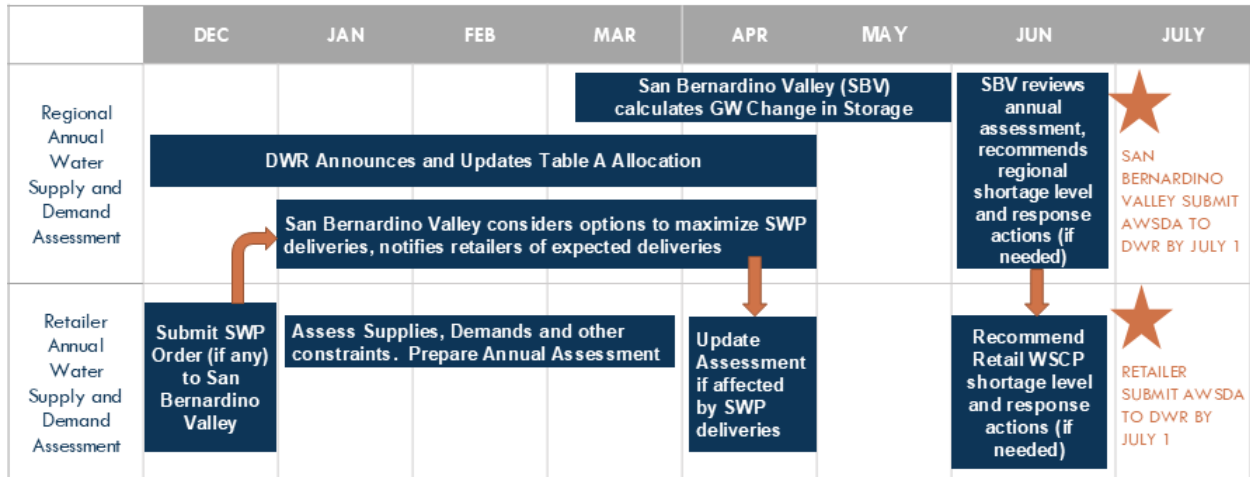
| | DEC | JAN | FEB | MAR | APR | MAY | JUN | JULY |
|---|---|---|---|---|---|---|---|---|

Regional Annual Water Supply and Demand Assessment

San Bernardino Valley (SBV) calculates GW Change in Storage

SBV reviews annual assessment, recommends regional shortage level and response actions (if needed)

SAN BERNARDINO VALLEY SUBMIT AWSDA TO DWR BY JULY 1

DWR Announces and Updates Table A Allocation

San Bernardino Valley considers options to maximize SWP deliveries, notifies retailers of expected deliveries

Retailer Annual Water Supply and Demand Assessment

Submit SWP Order (if any) to San Bernardino Valley

Assess Supplies, Demands and other constraints. Prepare Annual Assessment

Update Assessment if affected by SWP deliveries

Recommend Retail WSCP shortage level and response actions (if needed)

RETAILER SUBMIT AWSDA TO DWR BY JULY 1